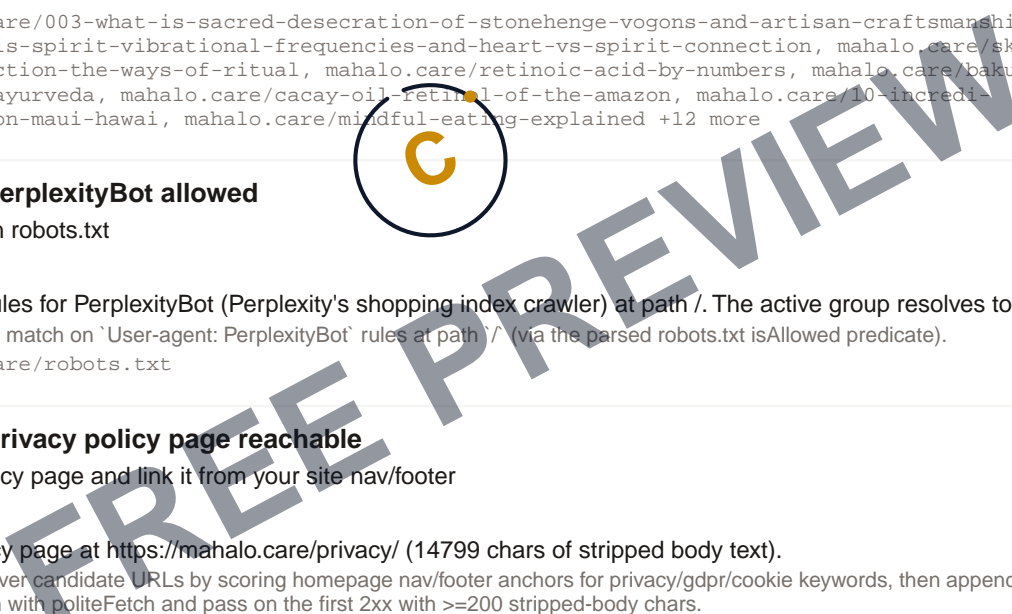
are/003-what-is-sacred-desecration-of-stonehenge-vogons-and-artisan-craftsmanshi
is-spirit-vibrational-frequencies-and-heart-vs-spirit-connection, mahalo.care/sk
ction-the-ways-of-ritual, mahalo.care/retinoic-acid-by-numbers, mahalo.care/baku
ayurveda, mahalo.care/cacay-oil-retinol-of-the-amazon, mahalo.care/10-incredi-
on-maui-hawai, mahalo.care/mindful-eating-explained +12 more

C

erplexityBot allowed

n robots.txt

ules for PerplexityBot (Perplexity's shopping index crawler) at path /. The active group resolves to
match on `User-agent: PerplexityBot` rules at path `/` (via the parsed robots.txt isAllowed predicate).
are/robots.txt

rivacy policy page reachable

cy page and link it from your site nav/footer

y page at https://mahalo.care/privacy/ (14799 chars of stripped body text).
ver candidate URLs by scoring homepage nav/footer anchors for privacy/gdpr/cookie keywords, then append
n with politeFetch and pass on the first 2xx with >=200 stripped-body chars.

FREE PREVIEW